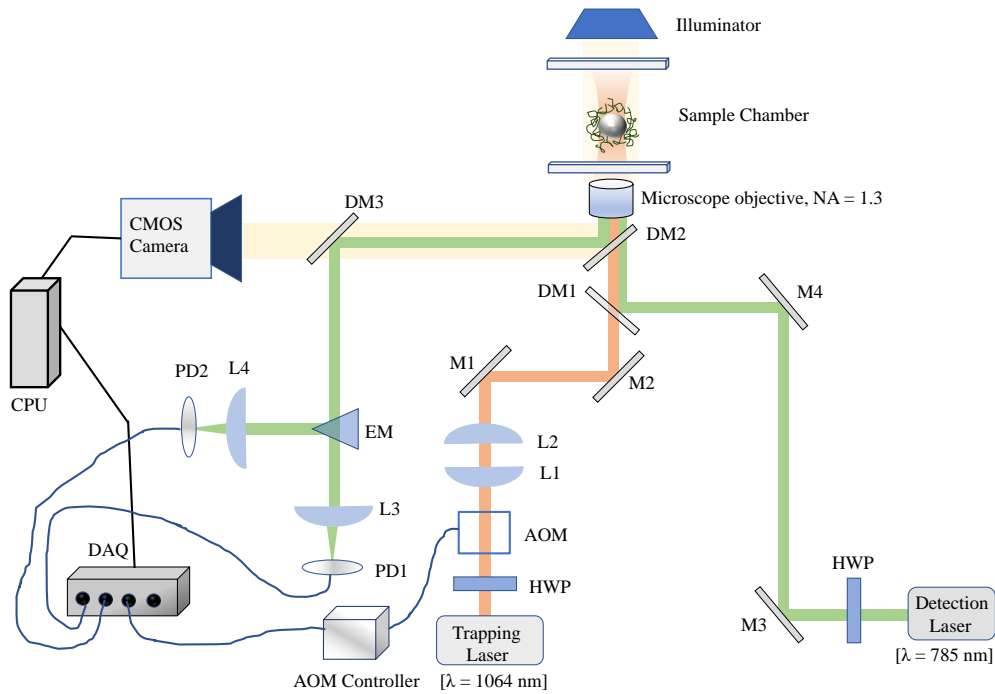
Illuminator

Sample Chamber

Microscope objective, NA = 1.3

CMOS Camera

DM3

DM2

DM1

M4

CPU

PD2

L4

M1

M2

EM

L2

L1

L3

AOM

DAQ

PD1

HWP

HWP

Trapping Laser

Detection Laser

M3

AOM Controller

[λ = 1064 nm]

[λ = 785 nm]